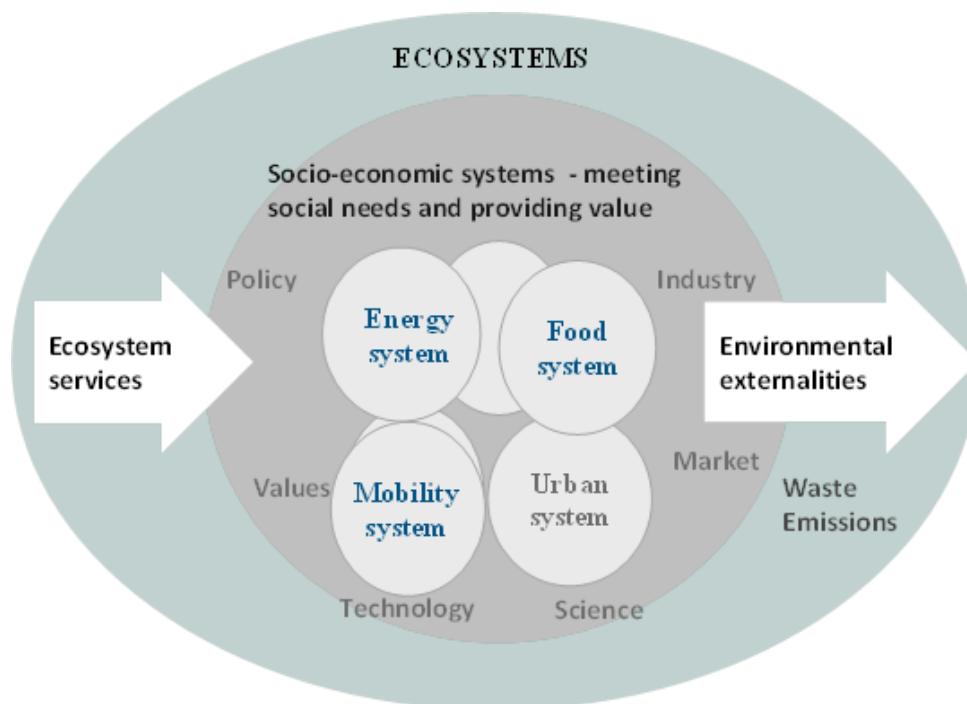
ECOSYSTEMS

Socio-economic systems - meeting social needs and providing value

Policy

Industry

Ecosystem services

Energy system

Food system

Environmental externalities

Market

Values

Mobility system

Urban system

Waste Emissions

Technology

Science